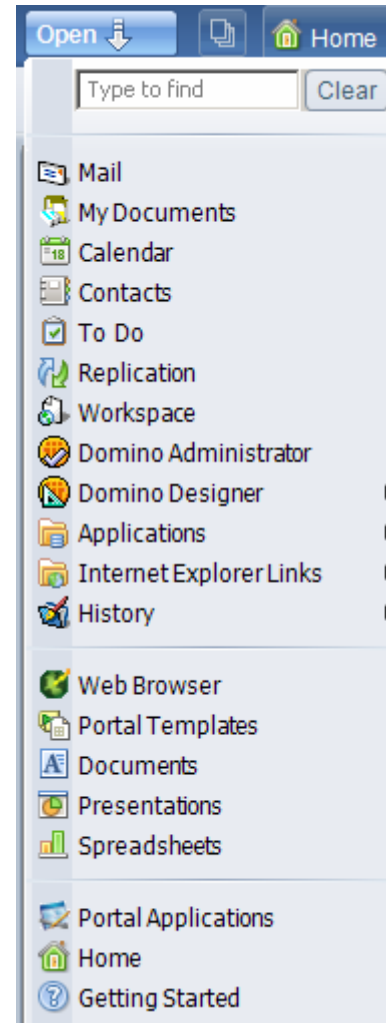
Open

Home

Type to find

Clear

Mail
My Documents
18
Calendar
Contacts
To Do
Replication
Workspace
Domino Administrator
Domino Designer
Applications
Internet Explorer Links
History

Web Browser
Portal Templates
Documents
Presentations
Spreadsheets

Portal Applications
Home
Getting Started